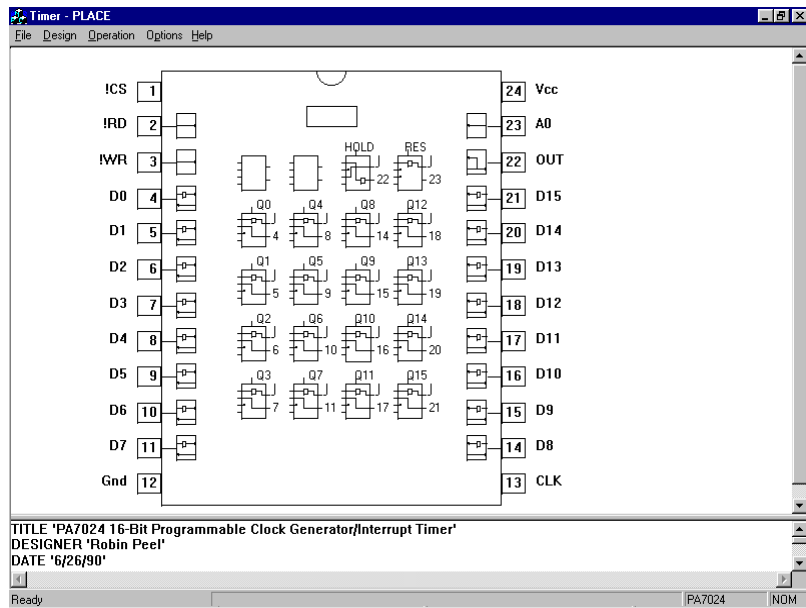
Timer - PLACE
File Design Operation Options Help

!CS 1
!RD 2
!WR 3
D0 4
D1 5
D2 6
D3 7
D4 8
D5 9
D6 10
D7 11
Gnd 12

24 Vcc
23 A0
22 OUT
21 D15
20 D14
19 D13
18 D12
17 D11
16 D10
15 D9
14 D8
13 CLK

HOLD 22
RES 23
Q0 4
Q4 8
Q8 14
Q12 18
Q1 5
Q5 9
Q9 15
Q13 19
Q2 6
Q6 10
Q10 16
Q14 20
Q3 7
Q7 11
Q11 17
Q15 21

TITLE 'PA7024 16-Bit Programmable Clock Generator/Interrupt Timer'
DESIGNER 'Robin Peel'
DATE '6/26/90'

Ready PA7024 NOM